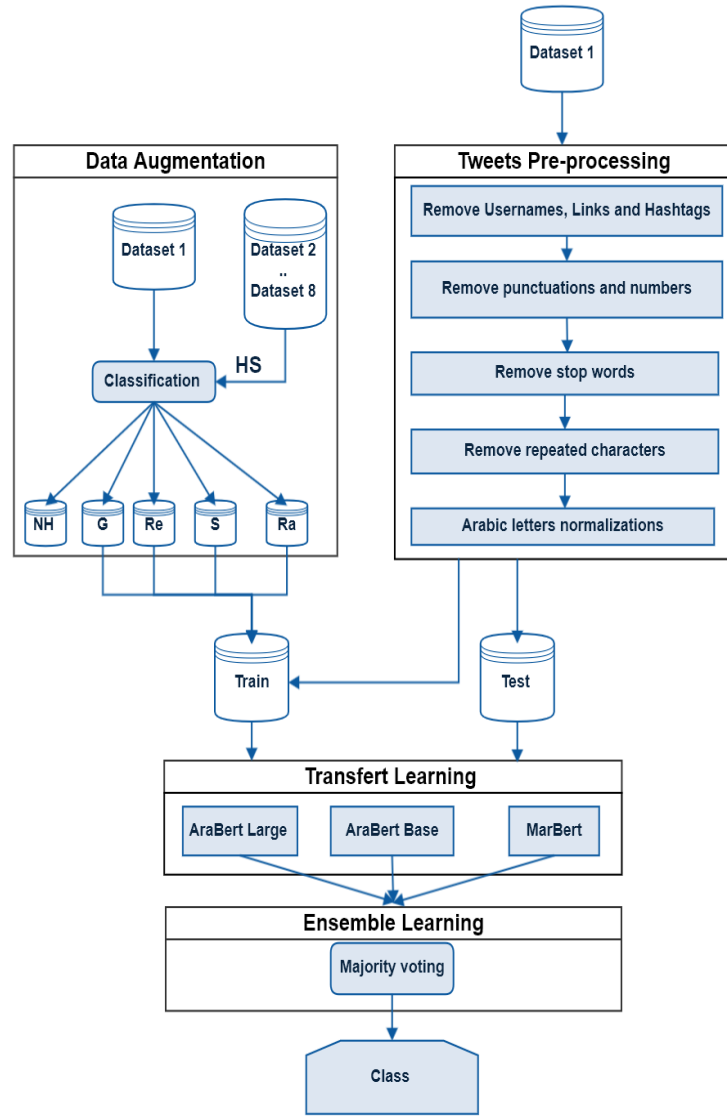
Dataset 1

Data Augmentation

Dataset 1

Dataset 2
..
Dataset 8

HS

Classification

NH
G
Re
S
Ra

Tweets Pre-processing

Remove Usernames, Links and Hashtags

Remove punctuations and numbers

Remove stop words

Remove repeated characters

Arabic letters normalizations

Train

Test

Transfert Learning

AraBert Large
AraBert Base
MarBert

Ensemble Learning

Majority voting

Class